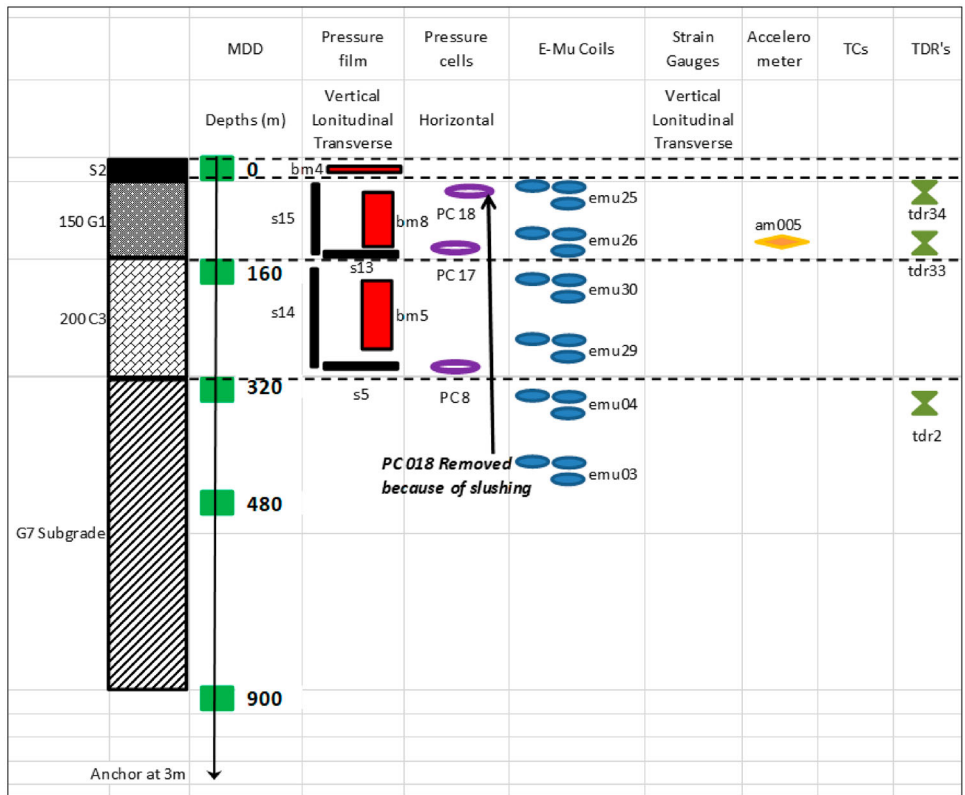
| | | MDD | Pressure film | Pressure cells | E-Mu Coils | Strain Gauges | Accelero meter | TCs | TDR's |
|---|---|---|---|---|---|---|---|---|---|
| | | Depths (m) | Vertical Lonitudinal Transverse | Horizontal | | Vertical Lonitudinal Transverse | | | |

S2
0
bm4

150 G1
s15
bm8
PC 18
emu25
emu26
am005
tdr34
tdr33
s13
PC 17

200 C3
160
s14
bm5
emu30
emu29

320
s5
PC 8
emu04
tdr2

PC 018 Removed because of slushing
emu03

480

G7 Subgrade

900

Anchor at 3m